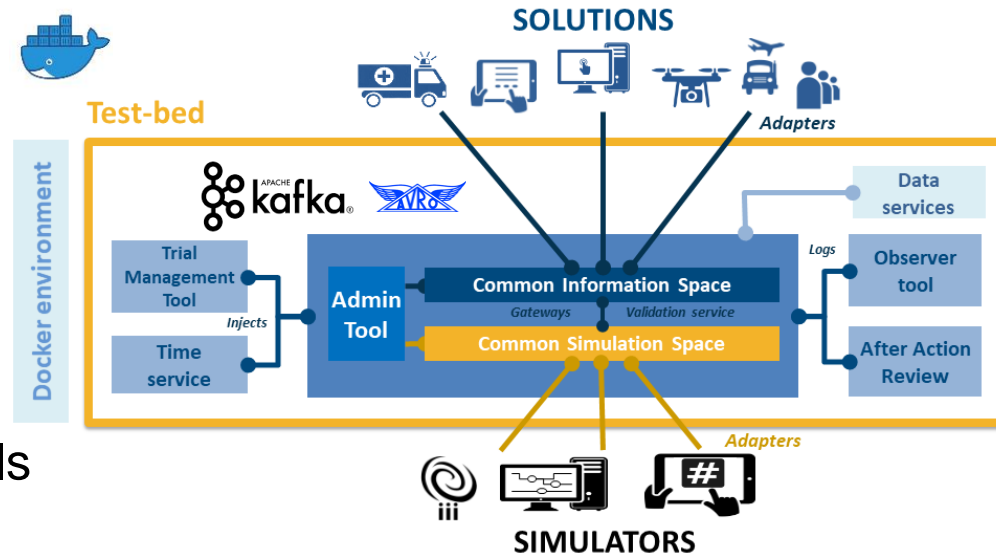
SOLUTIONS

Adapters

Test-bed

Docker environment

APACHE kafka

AVRO

Data services

Logs

Trial Management Tool

Injects

Time service

Admin Tool

Common Information Space

Gateways

Validation service

Common Simulation Space

Observer tool

After Action Review

ls

Adapters

iii

#

SIMULATORS